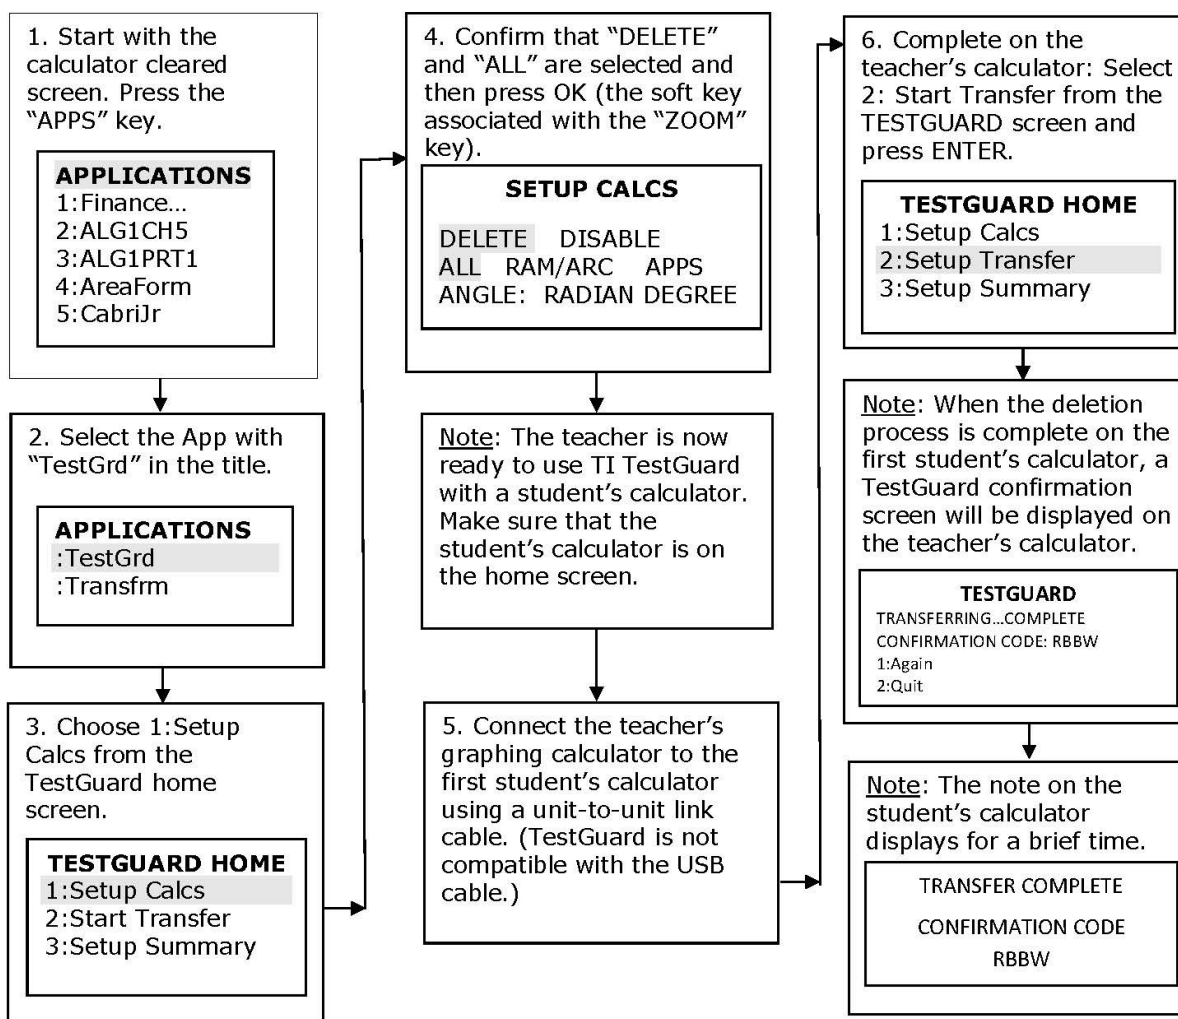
1. Start with the calculator cleared screen. Press the "APPS" key.

APPLICATIONS
1:Finance...
2:ALG1CH5
3:ALG1PRT1
4:AreaForm
5:CabriJr

2. Select the App with "TestGrd" in the title.

APPLICATIONS
:TestGrd
:Transfrm

3. Choose 1:Setup Calcs from the TestGuard home screen.

TESTGUARD HOME
1:Setup Calcs
2:Start Transfer
3:Setup Summary

4. Confirm that "DELETE" and "ALL" are selected and then press OK (the soft key associated with the "ZOOM" key).

SETUP CALCS
DELETE DISABLE
ALL RAM/ARC APPS
ANGLE: RADIAN DEGREE

Note: The teacher is now ready to use TI TestGuard with a student's calculator. Make sure that the student's calculator is on the home screen.

5. Connect the teacher's graphing calculator to the first student's calculator using a unit-to-unit link cable. (TestGuard is not compatible with the USB cable.)

6. Complete on the teacher's calculator: Select 2: Start Transfer from the TESTGUARD screen and press ENTER.

TESTGUARD HOME
1:Setup Calcs
2:Setup Transfer
3:Setup Summary

Note: When the deletion process is complete on the first student's calculator, a TestGuard confirmation screen will be displayed on the teacher's calculator.

TESTGUARD
TRANSFERRING...COMPLETE
CONFIRMATION CODE: RBBW
1:Again
2:Quit

Note: The note on the student's calculator displays for a brief time.

TRANSFER COMPLETE
CONFIRMATION CODE
RBBW